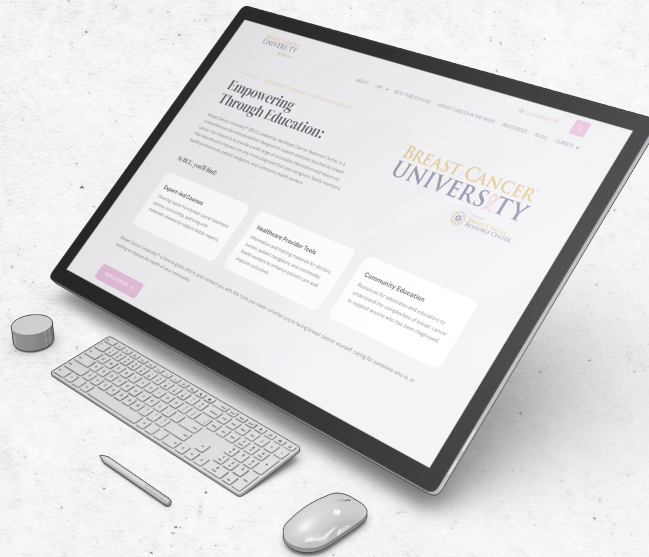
BREAST CANCER UNIVERSITY

ABOUT   BCRC PUBLICATIONS   BREAST CANCER IN THE NEWS   RESOURCES   BLOG   COURSES

Empowering Through Education:

At BCU, you'll find:

Expert-led Courses

Healthcare Provider Tools

Community Education

Resources for advocates and educators to understand the complexities of breast cancer to support anyone who has been diagnosed.

BREAST CANCER UNIVERSITY

BREAST CANCER RESOURCE CENTER